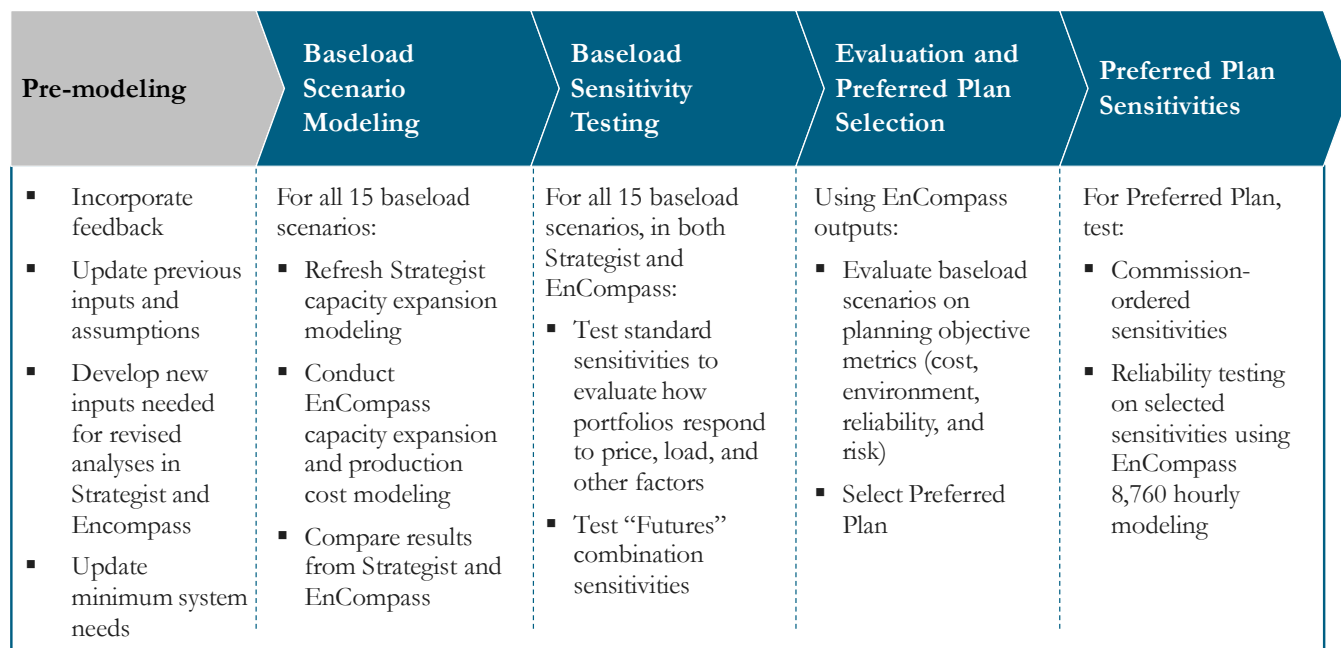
Pre-modeling

- Incorporate feedback
- Update previous inputs and assumptions
- Develop new inputs needed for revised analyses in Strategist and Encompass
- Update minimum system needs

Baseload Scenario Modeling

For all 15 baseload scenarios:

- Refresh Strategist capacity expansion modeling
- Conduct EnCompass capacity expansion and production cost modeling
- Compare results from Strategist and EnCompass

Baseload Sensitivity Testing

For all 15 baseload scenarios, in both Strategist and EnCompass:

- Test standard sensitivities to evaluate how portfolios respond to price, load, and other factors
- Test "Futures" combination sensitivities

Evaluation and Preferred Plan Selection

Using EnCompass outputs:

- Evaluate baseload scenarios on planning objective metrics (cost, environment, reliability, and risk)
- Select Preferred Plan

Preferred Plan Sensitivities

For Preferred Plan, test:

- Commission-ordered sensitivities
- Reliability testing on selected sensitivities using EnCompass 8,760 hourly modeling